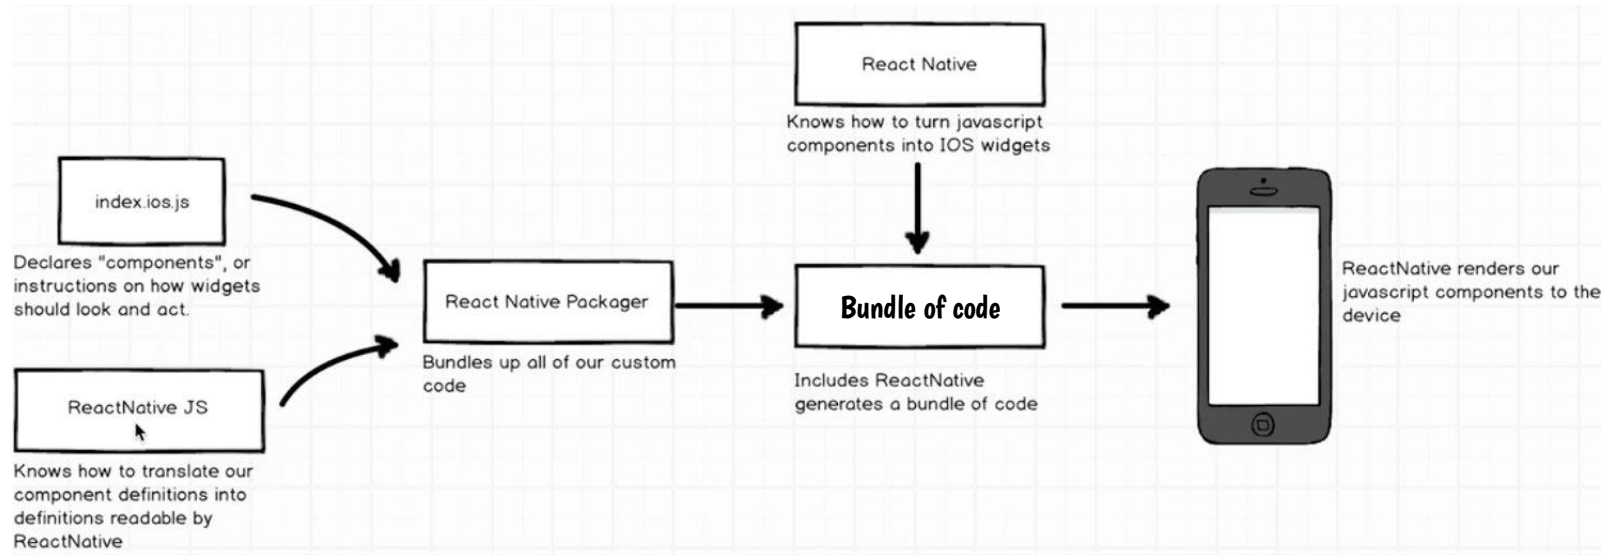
index.ios.js

Declares "components", or instructions on how widgets should look and act.

ReactNative JS

Knows how to translate our component definitions into definitions readable by ReactNative

React Native Packager

Bundles up all of our custom code

React Native

Knows how to turn javascript components into IOS widgets

Bundle of code

Includes ReactNative generates a bundle of code

ReactNative renders our javascript components to the device